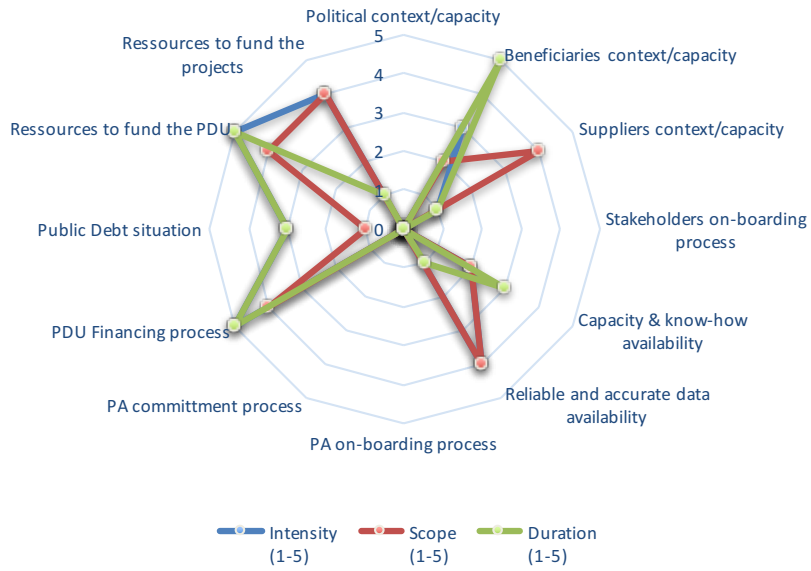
Political context/capacity

Beneficiaries context/capacity

Suppliers context/capacity

Stakeholders on-boarding process

Capacity & know-how availability

Reliable and accurate data availability

PA on-boarding process

PA committment process

PDU Financing process

Public Debt situation

Ressources to fund the PDU

Ressources to fund the projects

5
4
3
2
1
0

Intensity (1-5)
Scope (1-5)
Duration (1-5)